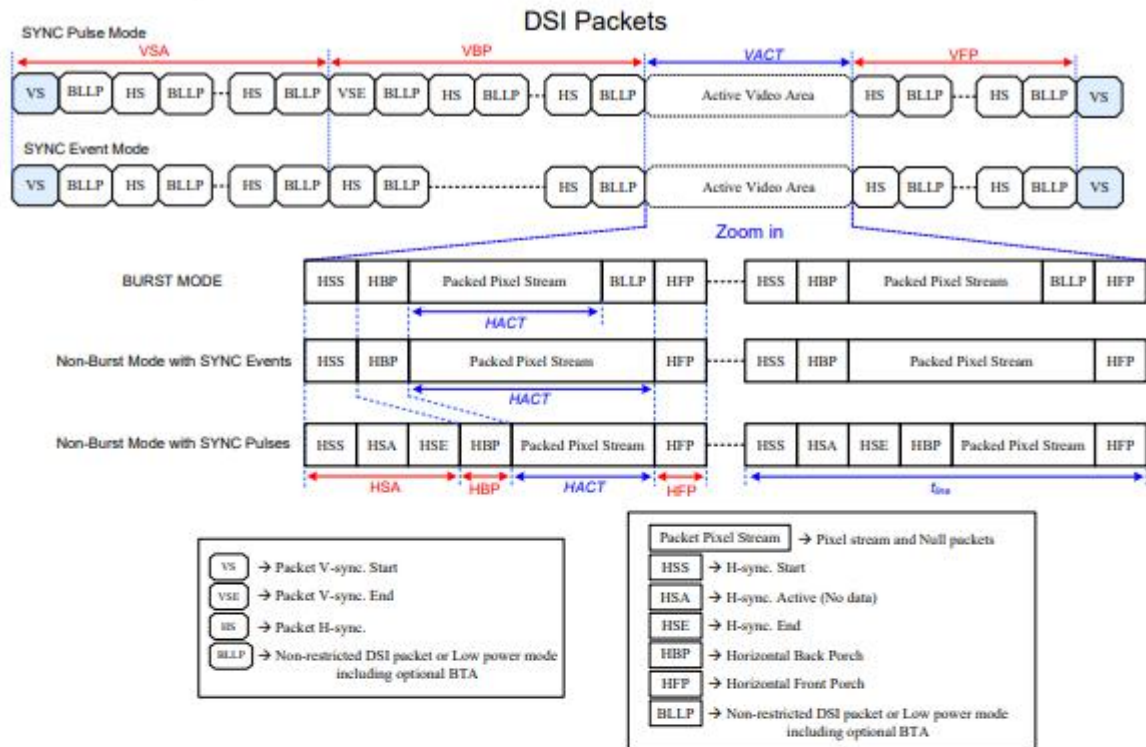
DSI Packets

SYNC Pulse Mode

VSA VBP VACT VFP

VS BLLP HS BLLP HS BLLP VSE BLLP HS BLLP HS BLLP Active Video Area HS BLLP HS BLLP VS

SYNC Event Mode

VS BLLP HS BLLP HS BLLP HS BLLP HS BLLP Active Video Area HS BLLP HS BLLP VS

Zoom in

BURST MODE

HSS HBP Packed Pixel Stream BLLP HFP HSS HBP Packed Pixel Stream BLLP HFP

HACT

Non-Burst Mode with SYNC Events

HSS HBP Packed Pixel Stream HFP HSS HBP Packed Pixel Stream HFP

HACT

Non-Burst Mode with SYNC Pulses

HSS HSA HSE HBP Packed Pixel Stream HFP HSS HSA HSE HBP Packed Pixel Stream HFP

HSA HBP HACT HFP $t_{line}$

VS → Packet V-sync. Start
VSE → Packet V-sync. End
HS → Packet H-sync.
BLLP → Non-restricted DSI packet or Low power mode including optional BTA

Packet Pixel Stream → Pixel stream and Null packets
HSS → H-sync. Start
HSA → H-sync. Active (No data)
HSE → H-sync. End
HBP → Horizontal Back Porch
HFP → Horizontal Front Porch
BLLP → Non-restricted DSI packet or Low power mode including optional BTA